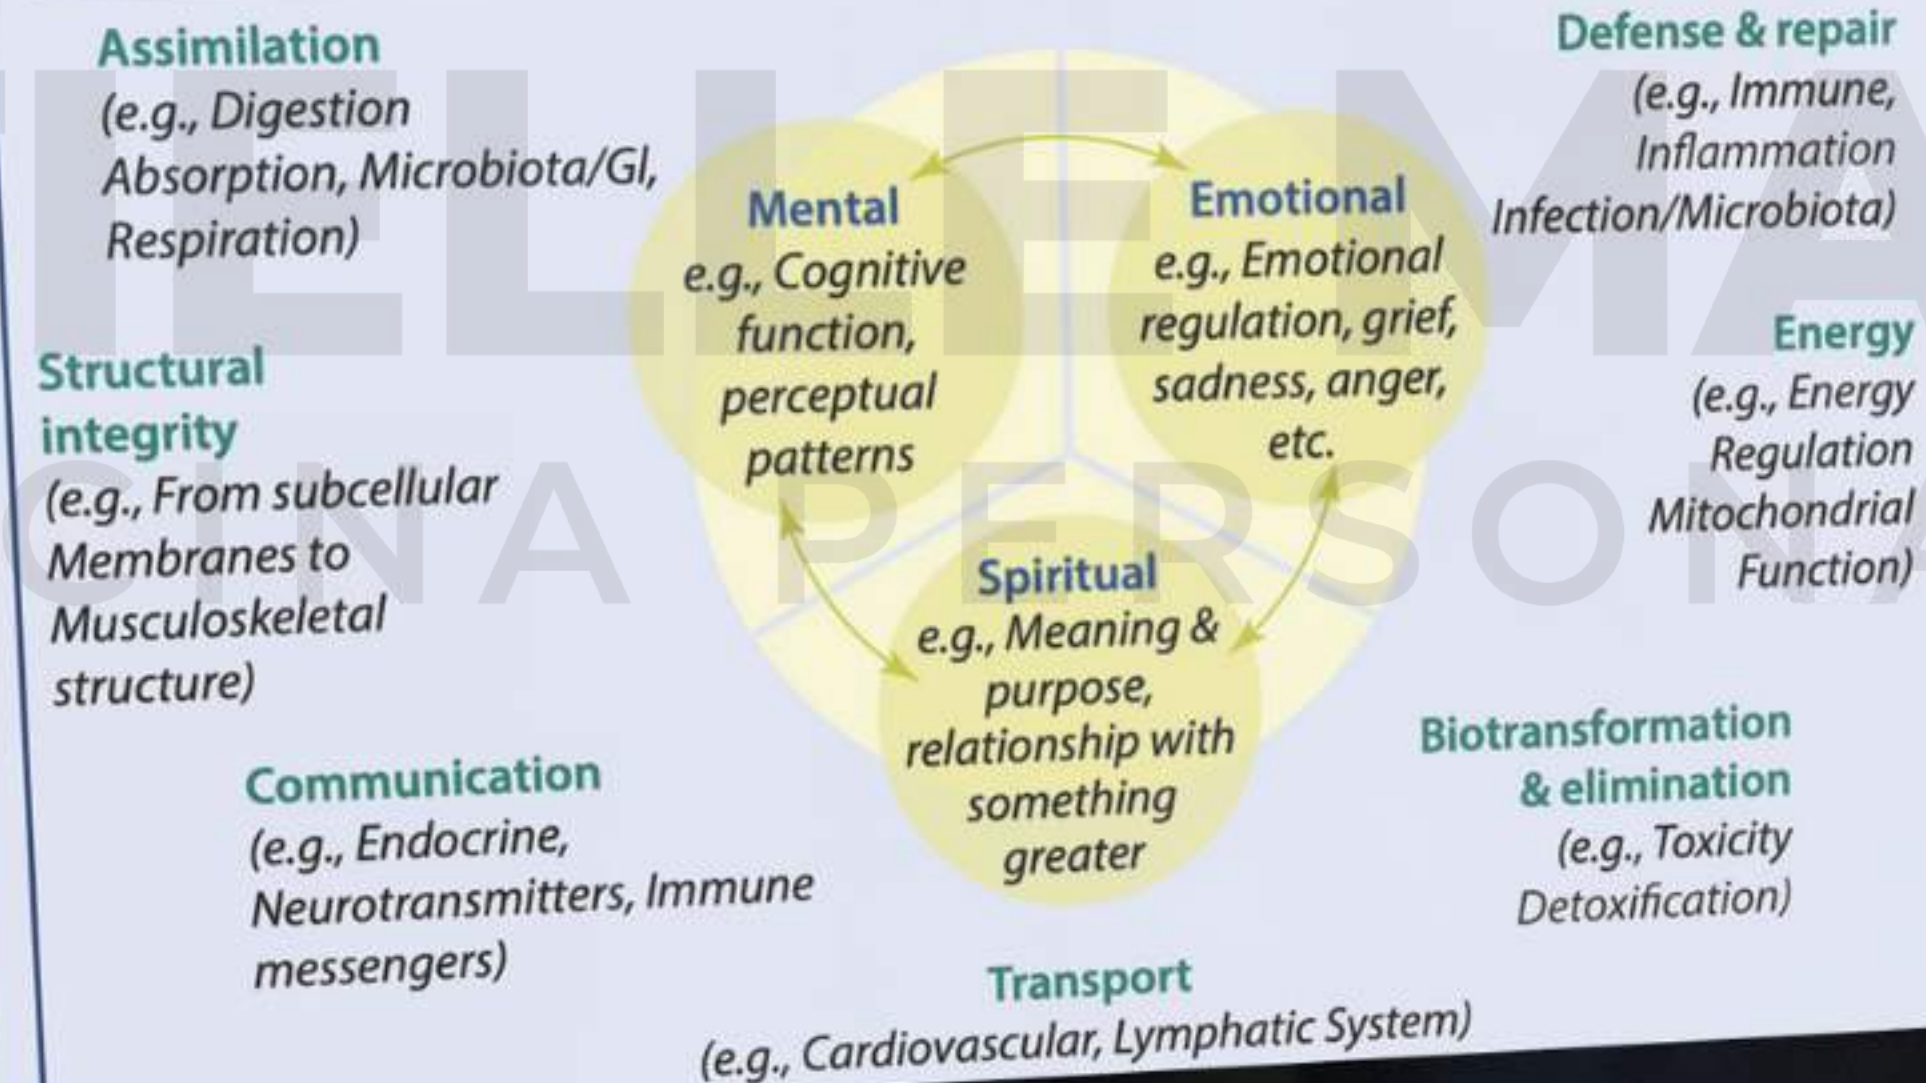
Assimilation
(e.g., Digestion Absorption, Microbiota/GI, Respiration)

Defense & repair
(e.g., Immune, Inflammation Infection/Microbiota)

Mental
e.g., Cognitive function, perceptual patterns

Emotional
e.g., Emotional regulation, grief, sadness, anger, etc.

Structural integrity
(e.g., From subcellular Membranes to Musculoskeletal structure)

Energy
(e.g., Energy Regulation Mitochondrial Function)

Spiritual
e.g., Meaning & purpose, relationship with something greater

Communication
(e.g., Endocrine, Neurotransmitters, Immune messengers)

Biotransformation & elimination
(e.g., Toxicity Detoxification)

Transport
(e.g., Cardiovascular, Lymphatic System)

ELLEMA
CINA PERSONA